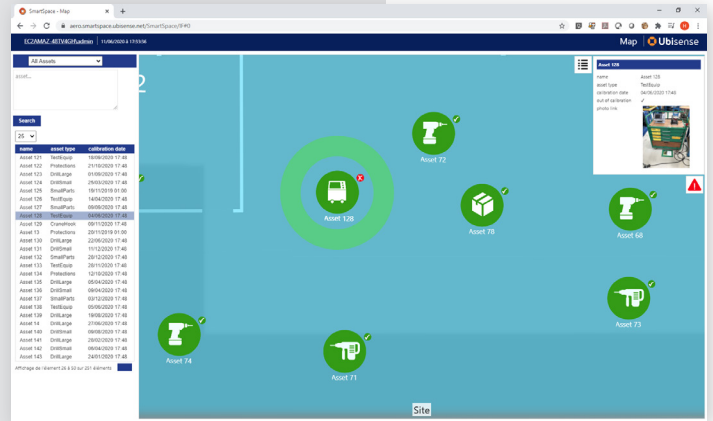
SmartSpace - Map
aero.smartspace.ubisense.net/SmartSpace/#/0
EC2AMAZ-48TV4GP\admin 11/06/2020 à 17:55:56
Map Ubisense

All Assets
asset...
Search
25

| name | asset type | calibration date |
|---|---|---|
| Asset 121 | TestEquip | 18/08/2020 17:48 |
| Asset 122 | Protections | 21/10/2020 17:48 |
| Asset 123 | DrillLarge | 01/06/2020 17:48 |
| Asset 124 | DrillSmall | 25/03/2020 17:48 |
| Asset 125 | SmallParts | 19/11/2019 01:00 |
| Asset 126 | ToolEquip | 14/04/2020 17:48 |
| Asset 127 | SmallParts | 09/08/2020 17:48 |
| Asset 128 | TestEquip | 04/06/2020 17:48 |
| Asset 129 | CraneHook | 09/11/2020 17:48 |
| Asset 13 | Protections | 20/11/2019 01:00 |
| Asset 130 | DrillLarge | 22/08/2020 17:48 |
| Asset 131 | DrillSmall | 11/12/2020 17:48 |
| Asset 132 | SmallParts | 28/12/2020 17:48 |
| Asset 133 | TestEquip | 28/11/2020 17:48 |
| Asset 134 | Protections | 12/10/2020 17:48 |
| Asset 135 | DrillLarge | 05/04/2020 17:48 |
| Asset 136 | DrillSmall | 09/04/2020 17:48 |
| Asset 137 | SmallParts | 03/12/2020 17:48 |
| Asset 138 | TestEquip | 05/08/2020 17:48 |
| Asset 139 | DrillLarge | 18/08/2020 17:48 |
| Asset 14 | DrillLarge | 27/06/2020 17:48 |
| Asset 140 | DrillSmall | 09/08/2020 17:48 |
| Asset 141 | DrillLarge | 26/02/2020 17:48 |
| Asset 142 | DrillSmall | 09/06/2020 17:48 |
| Asset 143 | DrillLarge | 24/01/2020 17:48 |

Affichage de l'élément 26 à 50 sur 251 éléments

Asset 72
Asset 128
Asset 78
Asset 68
Asset 74
Asset 71
Asset 73
Site

Asset 128
name Asset 128
asset type TestEquip
calibration date 04/06/2020 17:48
out of calibration ✓
photo link